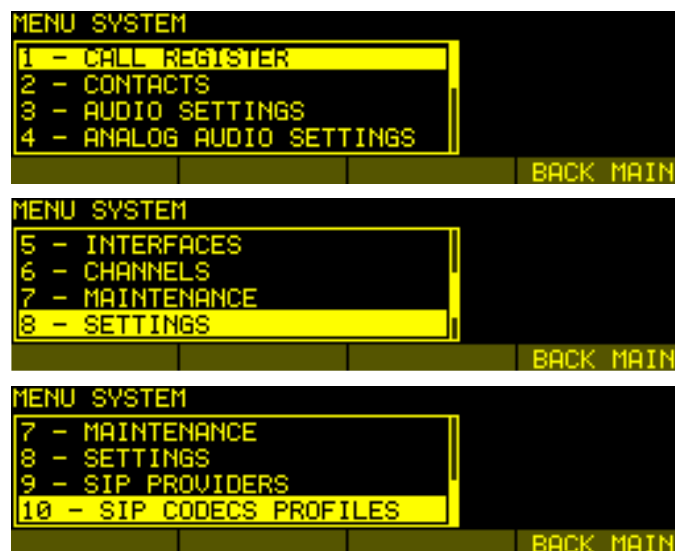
MENU SYSTEM
1 - CALL REGISTER
2 - CONTACTS
3 - AUDIO SETTINGS
4 - ANALOG AUDIO SETTINGS
BACK MAIN

MENU SYSTEM
5 - INTERFACES
6 - CHANNELS
7 - MAINTENANCE
8 - SETTINGS
BACK MAIN

MENU SYSTEM
7 - MAINTENANCE
8 - SETTINGS
9 - SIP PROVIDERS
10 - SIP CODECS PROFILES
BACK MAIN